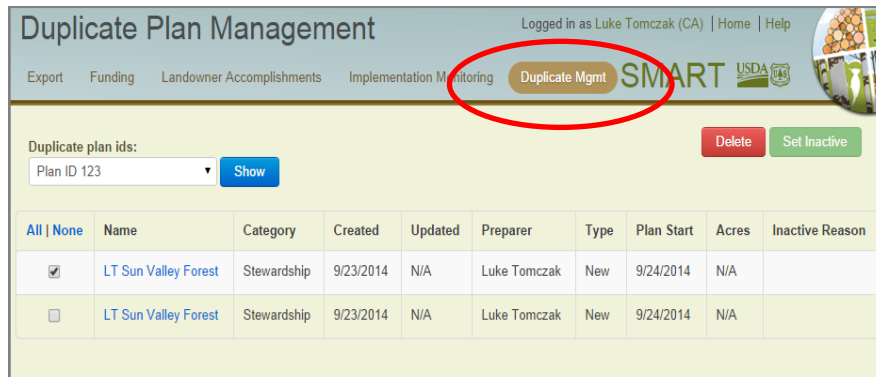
Duplicate Plan Management

Logged in as Luke Tomczak (CA) | Home | Help

Export Funding Landowner Accomplishments Implementation Monitoring Duplicate Mgmt SMART USDA

Duplicate plan ids:

Plan ID 123

Show

Delete Set Inactive

| All \| None | Name | Category | Created | Updated | Preparer | Type | Plan Start | Acres | Inactive Reason |
|---|---|---|---|---|---|---|---|---|---|
| ☑ | LT Sun Valley Forest | Stewardship | 9/23/2014 | N/A | Luke Tomczak | New | 9/24/2014 | N/A | |
| ☐ | LT Sun Valley Forest | Stewardship | 9/23/2014 | N/A | Luke Tomczak | New | 9/24/2014 | N/A | |